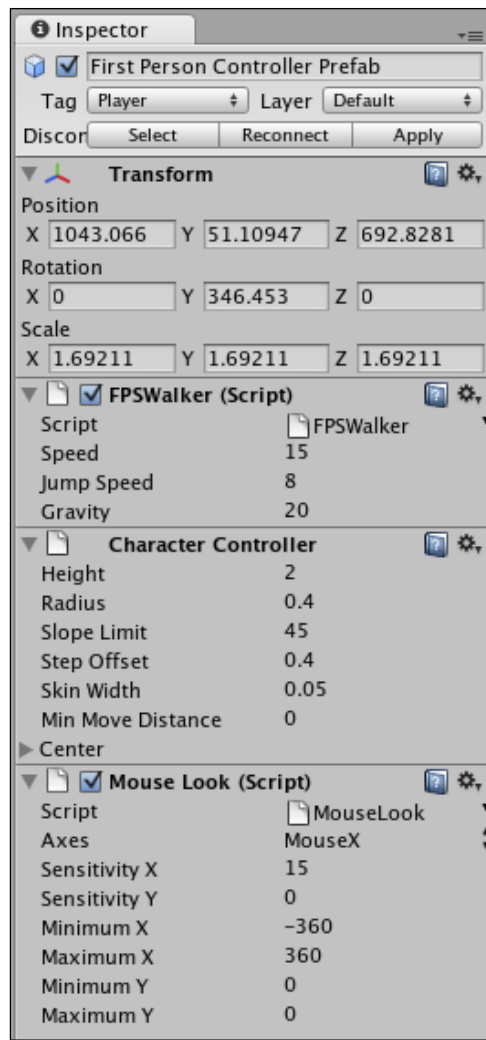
Inspector

First Person Controller Prefab

Tag Player Layer Default

Discor Select Reconnect Apply

Transform

Position

X 1043.066 Y 51.10947 Z 692.8281

Rotation

X 0 Y 346.453 Z 0

Scale

X 1.69211 Y 1.69211 Z 1.69211

FPSWalker (Script)

| | |
|---|---|
| Script | FPSWalker |
| Speed | 15 |
| Jump Speed | 8 |
| Gravity | 20 |

Character Controller

| | |
|---|---|
| Height | 2 |
| Radius | 0.4 |
| Slope Limit | 45 |
| Step Offset | 0.4 |
| Skin Width | 0.05 |
| Min Move Distance | 0 |

Center

Mouse Look (Script)

| | |
|---|---|
| Script | MouseLook |
| Axes | MouseX |
| Sensitivity X | 15 |
| Sensitivity Y | 0 |
| Minimum X | -360 |
| Maximum X | 360 |
| Minimum Y | 0 |
| Maximum Y | 0 |